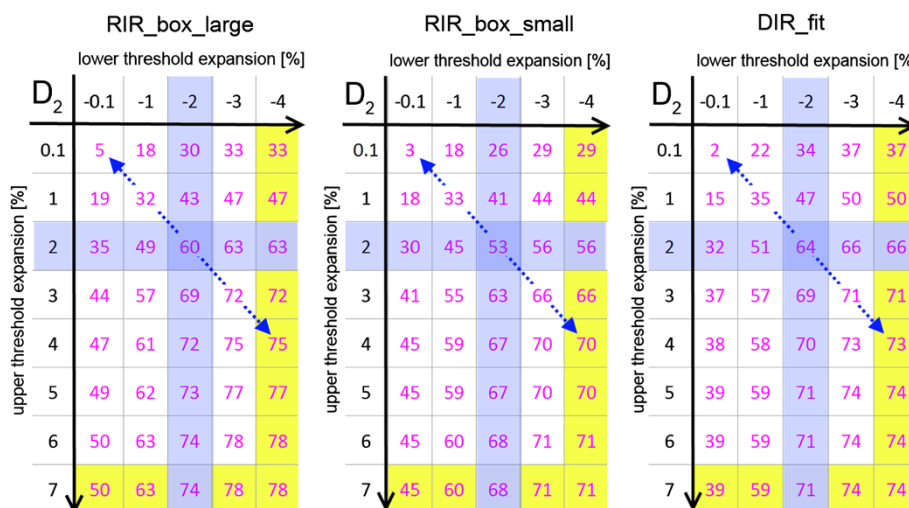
RIR_box_large

lower threshold expansion [%]

| $D_2$ | -0.1 | -1 | -2 | -3 | -4 |
|---|---|---|---|---|---|
| 0.1 | 5 | 18 | 30 | 33 | 33 |
| 1 | 19 | 32 | 43 | 47 | 47 |
| 2 | 35 | 49 | 60 | 63 | 63 |
| 3 | 44 | 57 | 69 | 72 | 72 |
| 4 | 47 | 61 | 72 | 75 | 75 |
| 5 | 49 | 62 | 73 | 77 | 77 |
| 6 | 50 | 63 | 74 | 78 | 78 |
| 7 | 50 | 63 | 74 | 78 | 78 |

upper threshold expansion [%]

RIR_box_small

lower threshold expansion [%]

| $D_2$ | -0.1 | -1 | -2 | -3 | -4 |
|---|---|---|---|---|---|
| 0.1 | 3 | 18 | 26 | 29 | 29 |
| 1 | 18 | 33 | 41 | 44 | 44 |
| 2 | 30 | 45 | 53 | 56 | 56 |
| 3 | 41 | 55 | 63 | 66 | 66 |
| 4 | 45 | 59 | 67 | 70 | 70 |
| 5 | 45 | 59 | 67 | 70 | 70 |
| 6 | 45 | 60 | 68 | 71 | 71 |
| 7 | 45 | 60 | 68 | 71 | 71 |

upper threshold expansion [%]

DIR_fit

lower threshold expansion [%

| $D_2$ | -0.1 | -1 | -2 | -3 | -4 |
|---|---|---|---|---|---|
| 0.1 | 2 | 22 | 34 | 37 | 37 |
| 1 | 15 | 35 | 47 | 50 | 50 |
| 2 | 32 | 51 | 64 | 66 | 66 |
| 3 | 37 | 57 | 69 | 71 | 71 |
| 4 | 38 | 58 | 70 | 73 | 73 |
| 5 | 39 | 59 | 71 | 74 | 74 |
| 6 | 39 | 59 | 71 | 74 | 74 |
| 7 | 39 | 59 | 71 | 74 | 74 |

upper threshold expansion [%]